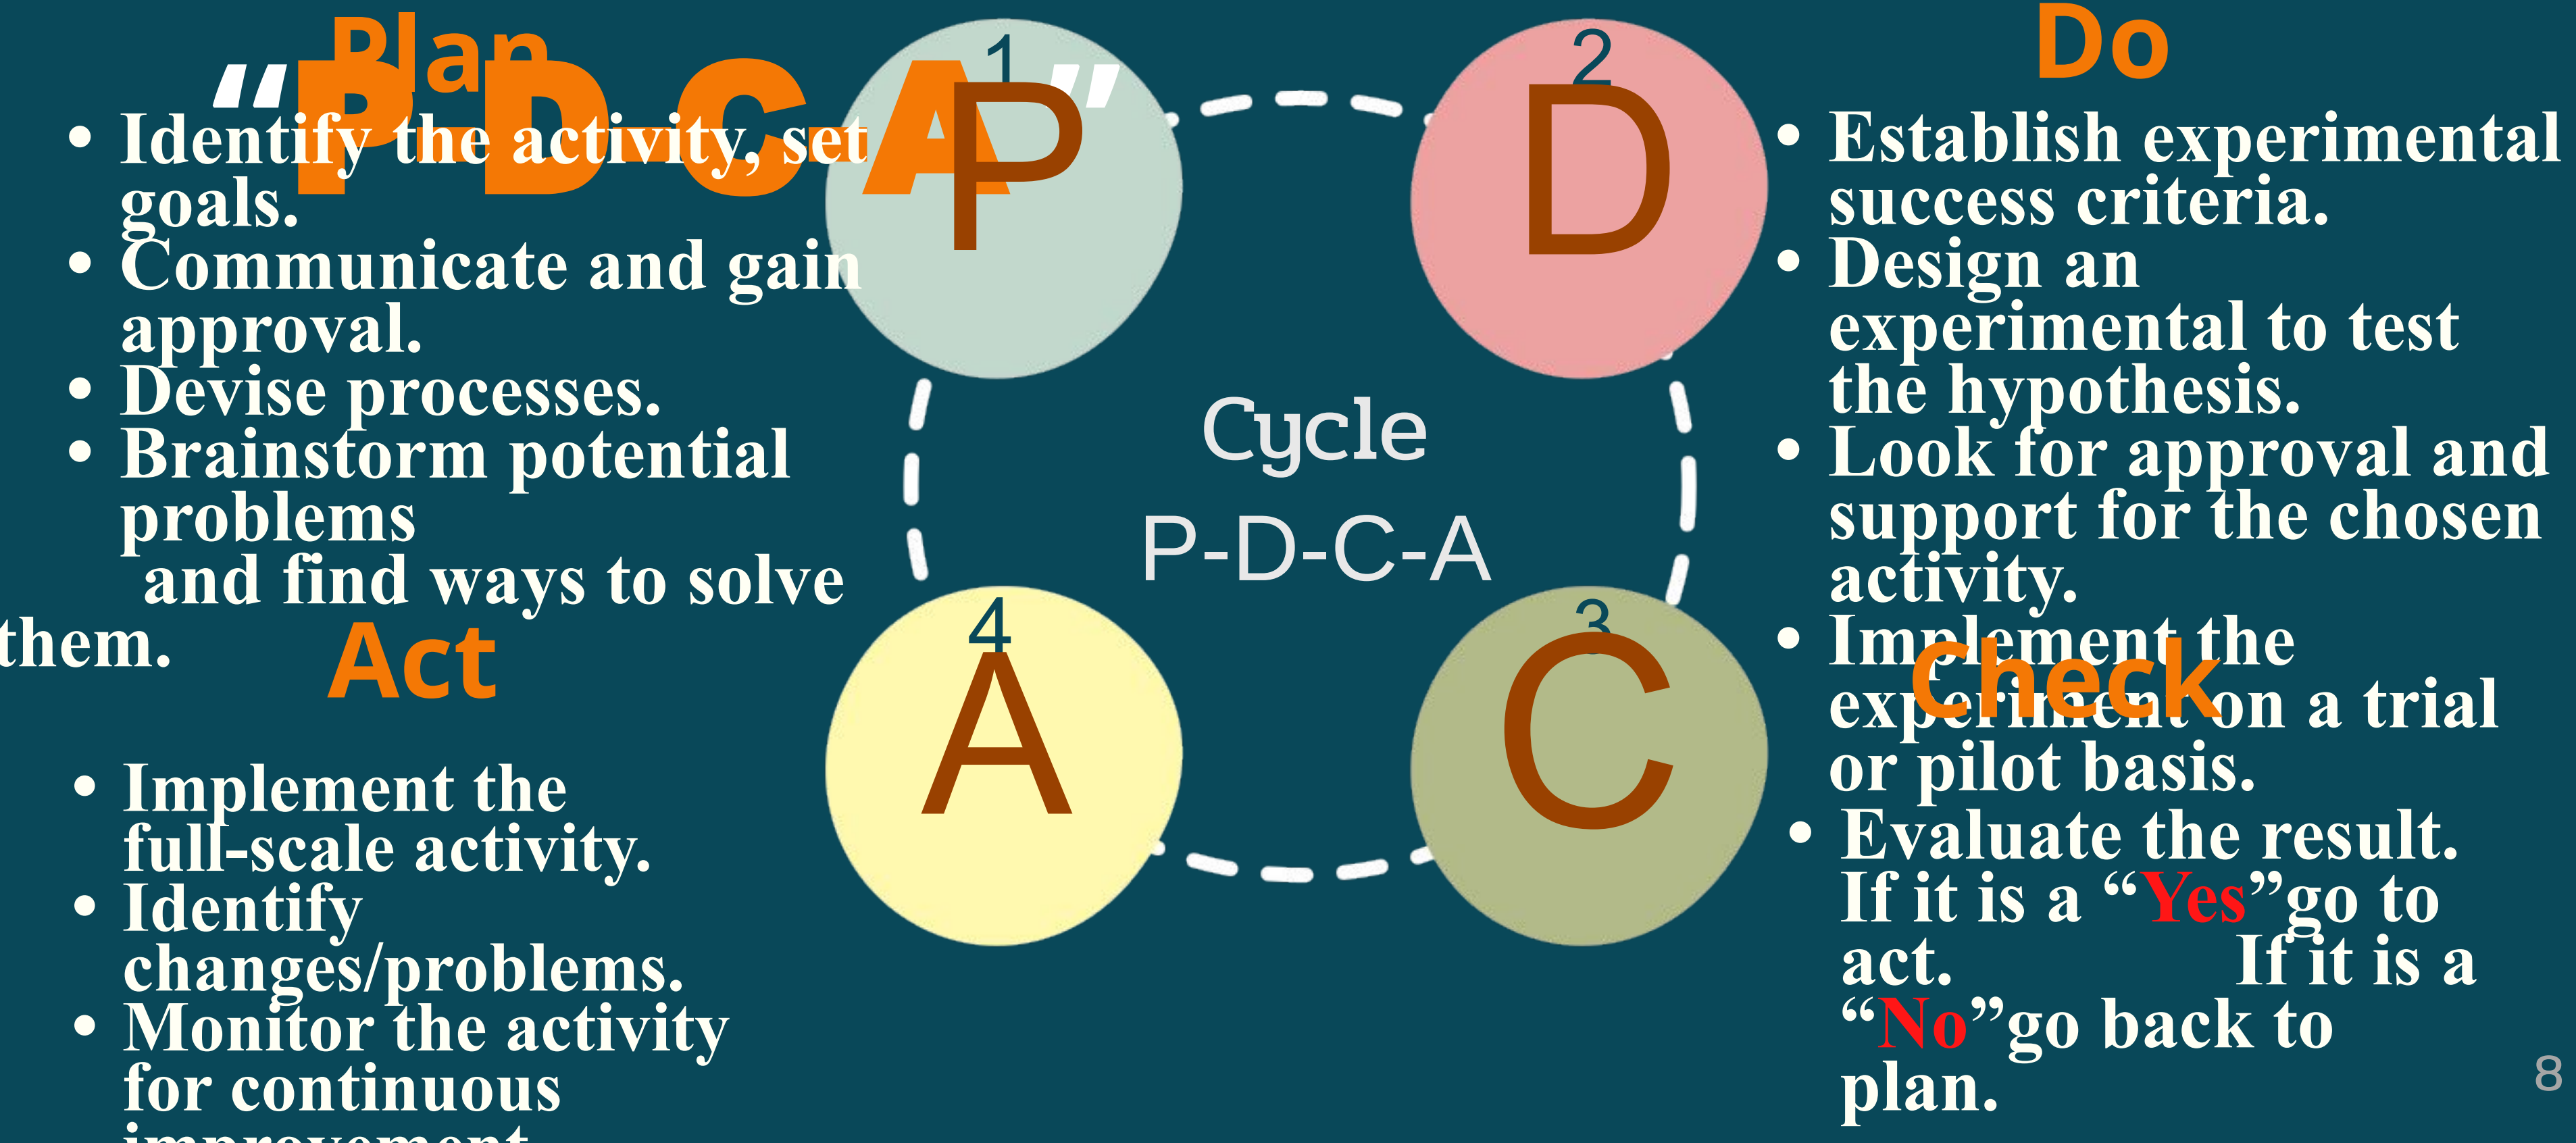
"P-D-C-A"

Plan

- Identify the activity, set goals.
- Communicate and gain approval.
- Devise processes.
- Brainstorm potential problems and find ways to solve them.

1
P

2
D

Do

- Establish experimental success criteria.
- Design an experimental to test the hypothesis.
- Look for approval and support for the chosen activity.
- Implement the experiment on a trial or pilot basis.

Cycle
P-D-C-A

Act

- Implement the full-scale activity.
- Identify changes/problems.
- Monitor the activity for continuous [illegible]

4
A

3
C

Check

- Evaluate the result. If it is a "Yes"go to act. If it is a "No"go back to plan.

8